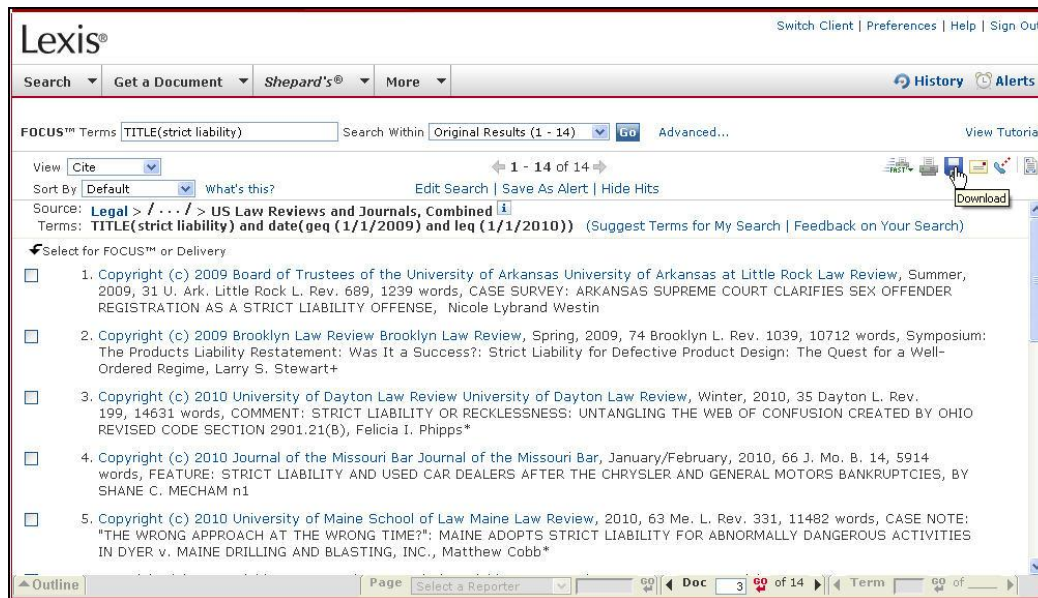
Lexis®

Switch Client | Preferences | Help | Sign Out

Search ▼ Get a Document ▼ Shepard's® ▼ More ▼

History Alerts

FOCUS™ Terms TITLE(strict liability) Search Within Original Results (1 - 14) Go Advanced...

View Tutorial

View Cite

1 - 14 of 14

Sort By Default What's this?

Edit Search | Save As Alert | Hide Hits

Download

Source: Legal > / . . . / > US Law Reviews and Journals, Combined
Terms: TITLE(strict liability) and date(geq (1/1/2009) and leq (1/1/2010)) (Suggest Terms for My Search | Feedback on Your Search)

Select for FOCUS™ or Delivery

1. Copyright (c) 2009 Board of Trustees of the University of Arkansas University of Arkansas at Little Rock Law Review, Summer, 2009, 31 U. Ark. Little Rock L. Rev. 689, 1239 words, CASE SURVEY: ARKANSAS SUPREME COURT CLARIFIES SEX OFFENDER REGISTRATION AS A STRICT LIABILITY OFFENSE, Nicole Lybrand Westin

2. Copyright (c) 2009 Brooklyn Law Review Brooklyn Law Review, Spring, 2009, 74 Brooklyn L. Rev. 1039, 10712 words, Symposium: The Products Liability Restatement: Was It a Success?: Strict Liability for Defective Product Design: The Quest for a Well-Ordered Regime, Larry S. Stewart+

3. Copyright (c) 2010 University of Dayton Law Review University of Dayton Law Review, Winter, 2010, 35 Dayton L. Rev. 199, 14631 words, COMMENT: STRICT LIABILITY OR RECKLESSNESS: UNTANGLING THE WEB OF CONFUSION CREATED BY OHIO REVISED CODE SECTION 2901.21(B), Felicia I. Phipps*

4. Copyright (c) 2010 Journal of the Missouri Bar Journal of the Missouri Bar, January/February, 2010, 66 J. Mo. B. 14, 5914 words, FEATURE: STRICT LIABILITY AND USED CAR DEALERS AFTER THE CHRYSLER AND GENERAL MOTORS BANKRUPTCIES, BY SHANE C. MECHAM n1

5. Copyright (c) 2010 University of Maine School of Law Maine Law Review, 2010, 63 Me. L. Rev. 331, 11482 words, CASE NOTE: "THE WRONG APPROACH AT THE WRONG TIME?": MAINE ADOPTS STRICT LIABILITY FOR ABNORMALLY DANGEROUS ACTIVITIES IN DYER v. MAINE DRILLING AND BLASTING, INC., Matthew Cobb*

Outline | Page Select a Reporter | Doc 3 of 14 | Term of